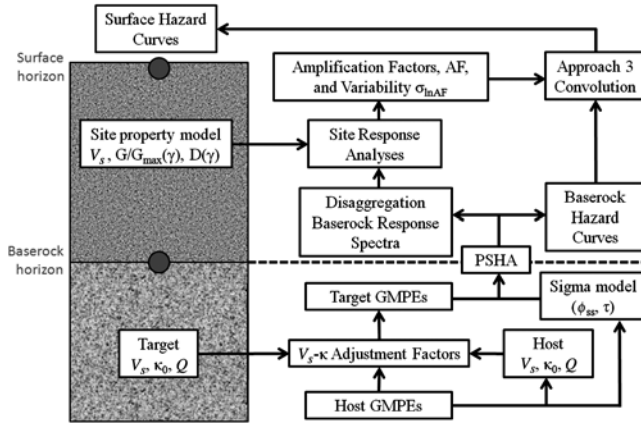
Surface Hazard Curves

Surface horizon

Amplification Factors, AF, and Variability $\sigma_{\ln AF}$

Approach 3 Convolution

Site property model $V_s$ , $G/G_{max}(\gamma)$, $D(\gamma)$

Site Response Analyses

Disaggregation Baserock Response Spectra

Baserock Hazard Curves

Baserock horizon

PSHA

Target GMPEs

Sigma model ($\phi_{ss}$, $\tau$)

Target $V_s$, $\kappa_0$, $Q$

$V_s$-$\kappa$ Adjustment Factors

Host $V_s$, $\kappa_0$, $Q$

Host GMPEs